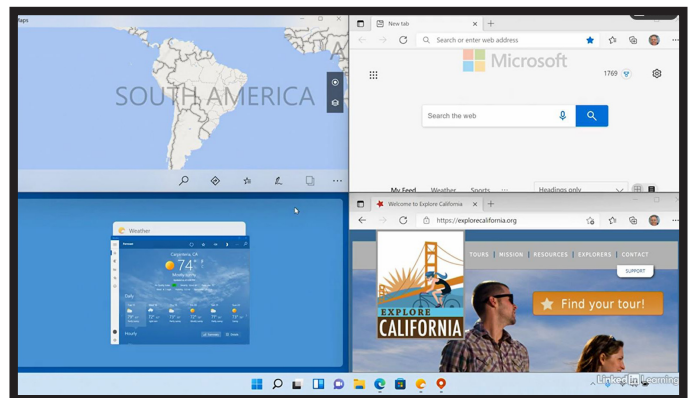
Maps

SOUTH AMERICA

New tab

Search or enter web address

Microsoft

1769

Search the web

My Feed Weather Sports ...

Headings only

Weather

Cupertino, CA

74°

Daily

Hourly

Welcome to Explore California

https://explorecalifornia.org

TOURS | MISSION | RESOURCES | EXPLORERS | CONTACT

SUPPORT

EXPLORE CALIFORNIA

Find your tour!

LinkedIn Learning